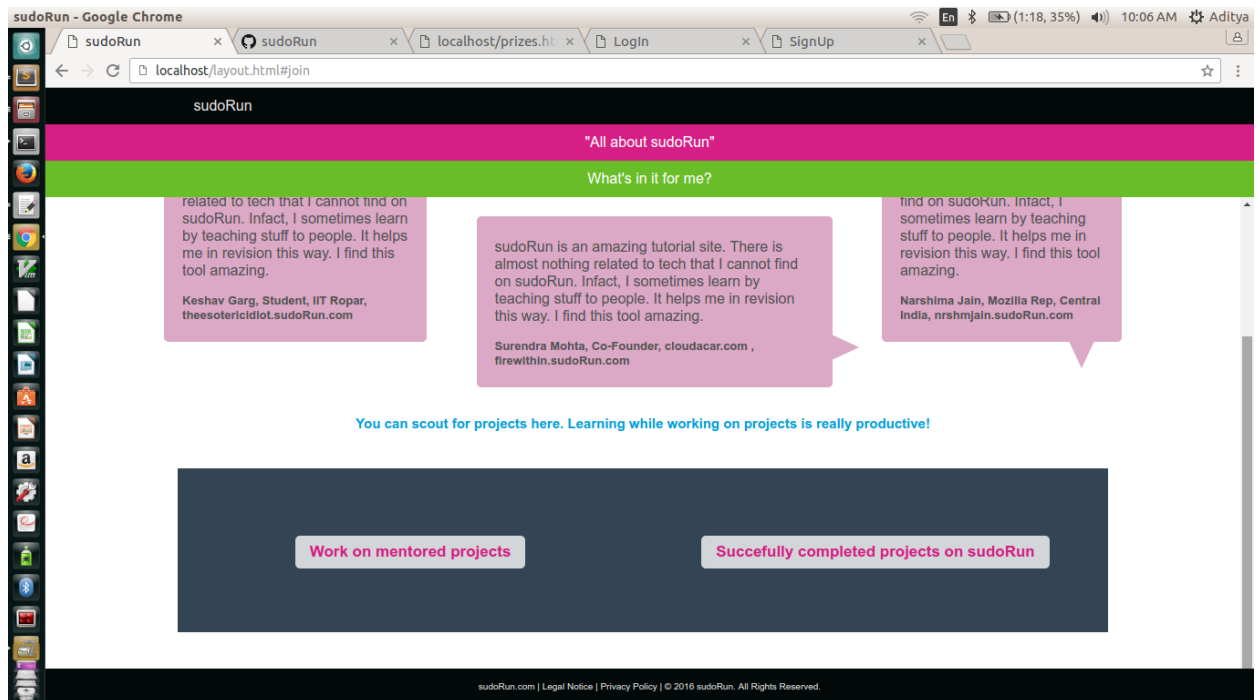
sudoRun - Google Chrome

En (1:18, 35%) 10:06 AM Aditya

sudoRun × sudoRun × localhost/prizes.ht × LogIn × SignUp ×

localhost/layout.html#join

sudoRun

"All about sudoRun"

What's in it for me?

related to tech that I cannot find on sudoRun. Infact, I sometimes learn by teaching stuff to people. It helps me in revision this way. I find this tool amazing.

Keshav Garg, Student, IIT Ropar, theesotericidiot.sudoRun.com

sudoRun is an amazing tutorial site. There is almost nothing related to tech that I cannot find on sudoRun. Infact, I sometimes learn by teaching stuff to people. It helps me in revision this way. I find this tool amazing.

Surendra Mohta, Co-Founder, cloudacar.com , firewithin.sudoRun.com

find on sudoRun. Infact, I sometimes learn by teaching stuff to people. It helps me in revision this way. I find this tool amazing.

Narshima Jain, Mozilla Rep, Central India, nrshmjain.sudoRun.com

You can scout for projects here. Learning while working on projects is really productive!

Work on mentored projects

Succefully completed projects on sudoRun

sudoRun.com | Legal Notice | Privacy Policy | © 2016 sudoRun. All Rights Reserved.